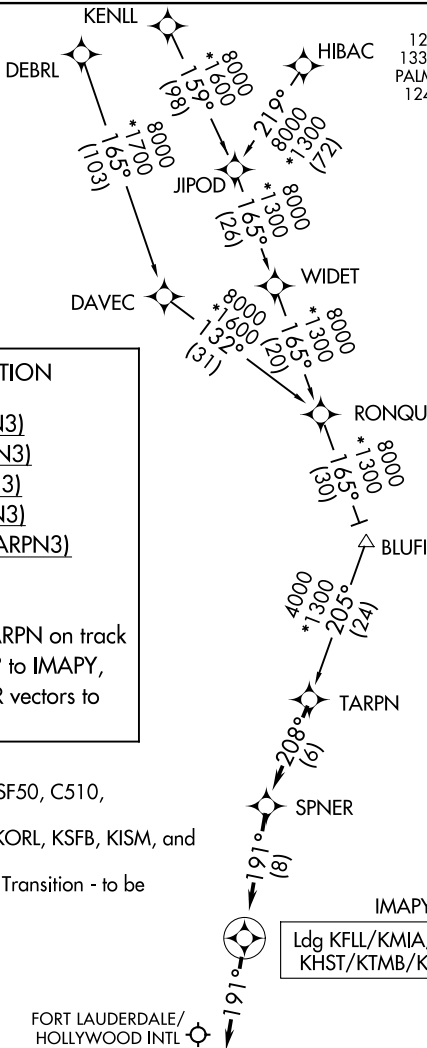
KENLL
DEBRL
HIBAC
12
133
PALM
124
8000
*1600
159°
(98)
219°
8000
*1300
(72)
8000
*1700
165°
(103)
JIPOD
*1300
8000
165°
(26)
WIDET
DAVEC
*8000
1600
132°
(31)
*1300
8000
165°
(20)
TION
N3)
N3)
3)
N3)
ARPN3)
RONQU
*1300
8000
165°
(30)
BLUFI
ARPN on track
to IMAPY,
R vectors to
4000
*1300
205°
(24)
TARPN
208°
(6)
SF50, C510,
SPNER
KORL, KSFB, KISM, and
191°
(8)
Transition - to be
IMAPY
Ldg KFLL/KMIA/
KHST/KTMB/K
191°
FORT LAUDERDALE/
HOLLYWOOD INTL